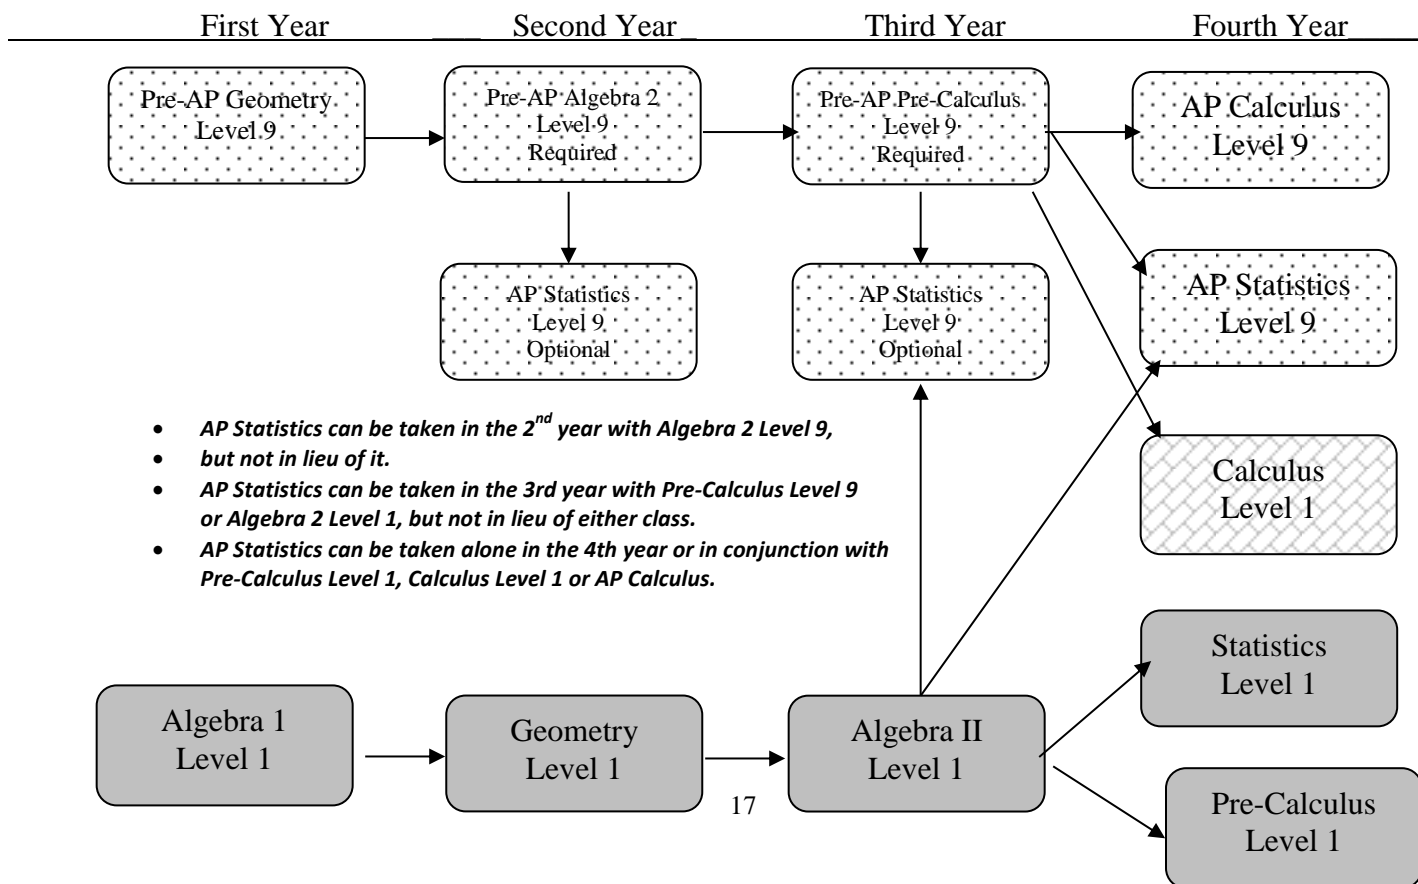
First Year ___ Second Year_ Third Year Fourth Year___

Pre-AP Geometry Level 9

Pre-AP Algebra 2 Level 9 Required

Pre-AP Pre-Calculus Level 9 Required

AP Calculus Level 9

AP Statistics Level 9 Optional

AP Statistics Level 9 Optional

AP Statistics Level 9

Calculus Level 1

- *AP Statistics can be taken in the 2$^{nd}$ year with Algebra 2 Level 9,*
- *but not in lieu of it.*
- *AP Statistics can be taken in the 3rd year with Pre-Calculus Level 9 or Algebra 2 Level 1, but not in lieu of either class.*
- *AP Statistics can be taken alone in the 4th year or in conjunction with Pre-Calculus Level 1, Calculus Level 1 or AP Calculus.*

Algebra 1 Level 1

Geometry Level 1

Algebra II Level 1

Statistics Level 1

Pre-Calculus Level 1

17